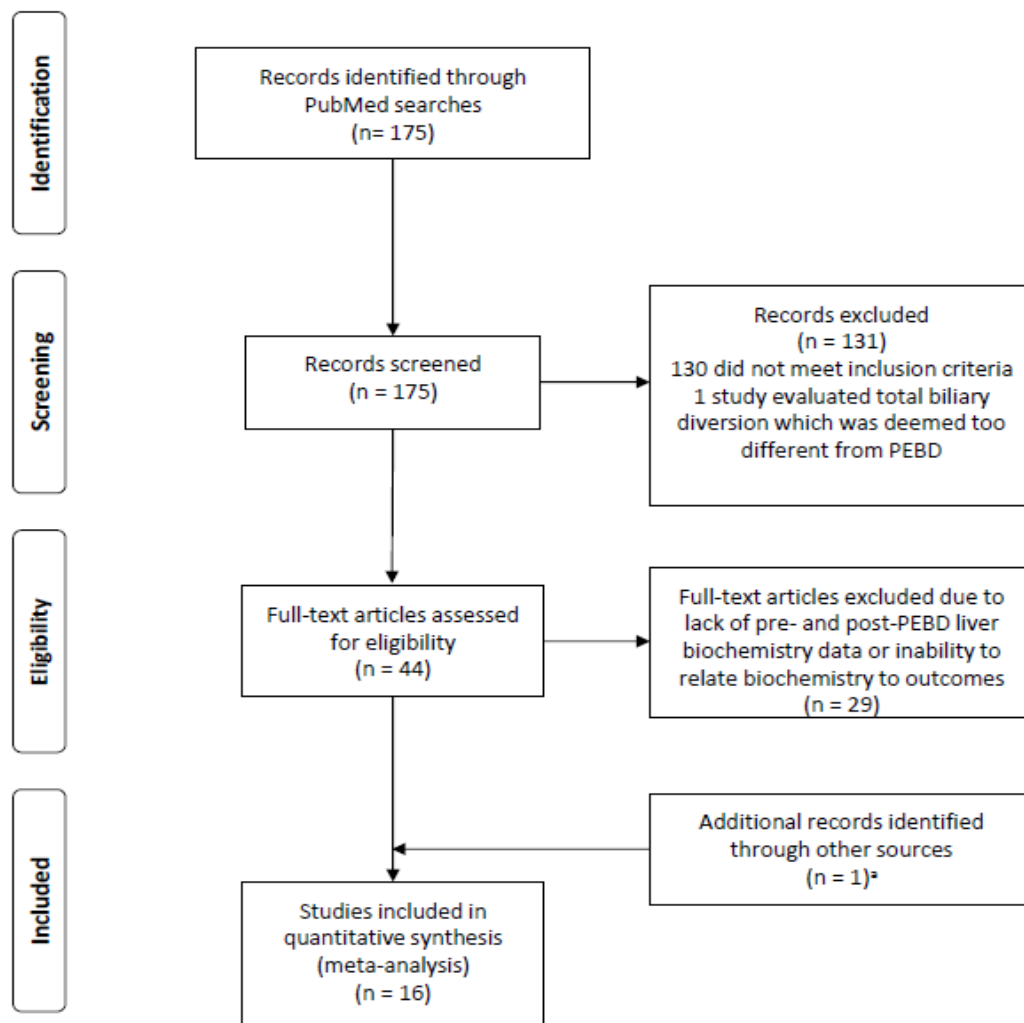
Identification

Records identified through PubMed searches (n= 175)

Screening

Records screened (n = 175)

Records excluded (n = 131) 130 did not meet inclusion criteria 1 study evaluated total biliary diversion which was deemed too different from PEBD

Eligibility

Full-text articles assessed for eligibility (n = 44)

Full-text articles excluded due to lack of pre- and post-PEBD liver biochemistry data or inability to relate biochemistry to outcomes (n = 29)

Included

Additional records identified through other sources (n = 1)$^a$

Studies included in quantitative synthesis (meta-analysis) (n = 16)